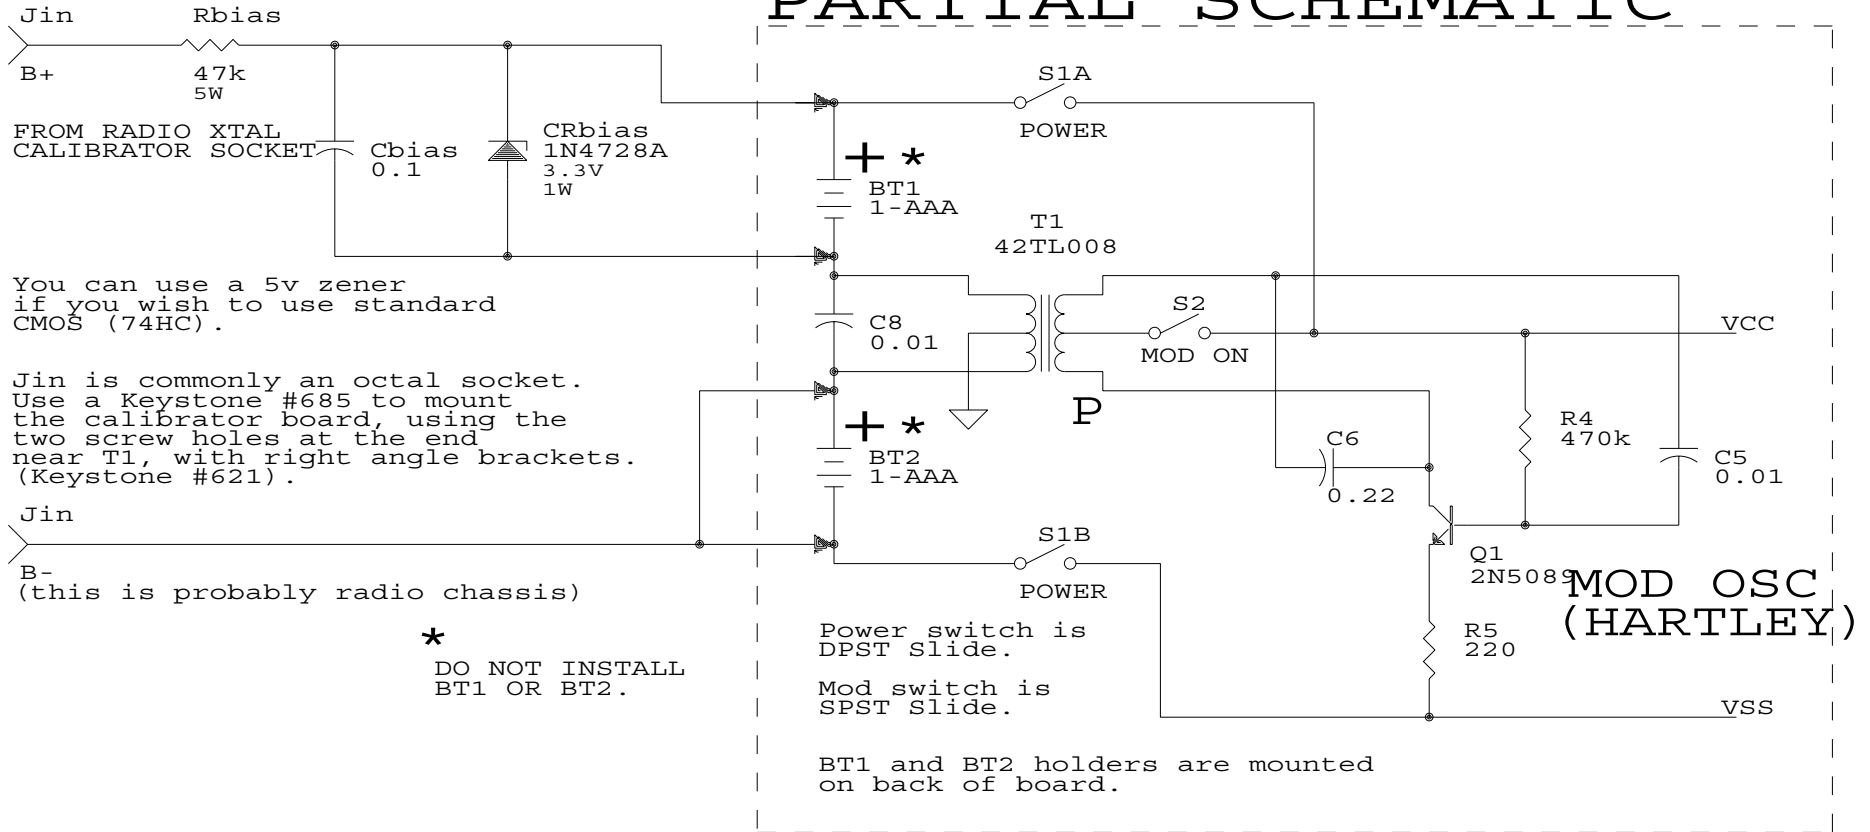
PARTIAL SCHEMATIC

Jin
Rbias
B+
47k
5W

FROM RADIO XTAL CALIBRATOR SOCKET
Cbias
0.1
CRbias
1N4728A
3.3V
1W

S1A
POWER

+ *
BT1
1-AAA

T1
42TL008

You can use a 5v zener if you wish to use standard CMOS (74HC).

C8
0.01

S2
MOD ON

VCC

Jin is commonly an octal socket. Use a Keystone #685 to mount the calibrator board, using the two screw holes at the end near T1, with right angle brackets. (Keystone #621).

P

+ *
BT2
1-AAA

C6
0.22

R4
470k

C5
0.01

Jin

B-
(this is probably radio chassis)

S1B
POWER

Q1
2N5089

MOD OSC
(HARTLEY)

*
DO NOT INSTALL BT1 OR BT2.

Power switch is DPST Slide.

Mod switch is SPST Slide.

R5
220

VSS

BT1 and BT2 holders are mounted on back of board.